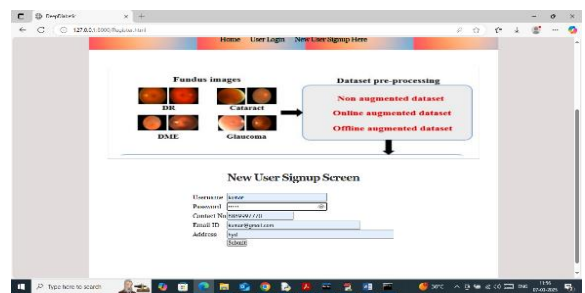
DeepGlaucoma ×  +

127.0.0.1:8000/Register.html

Home   User Login   New User Signup Here

Fundus images

DR

Cataract

DME

Glaucoma

Dataset pre-processing

Non augmented dataset

Online augmented dataset

Offline augmented dataset

New User Signup Screen

Username kumar

Password •••••

Contact No 9849977770

Email ID kumar@gmail.com

Address hyd

Submit

Type here to search

30°C   ENG   11:55 27-03-2025